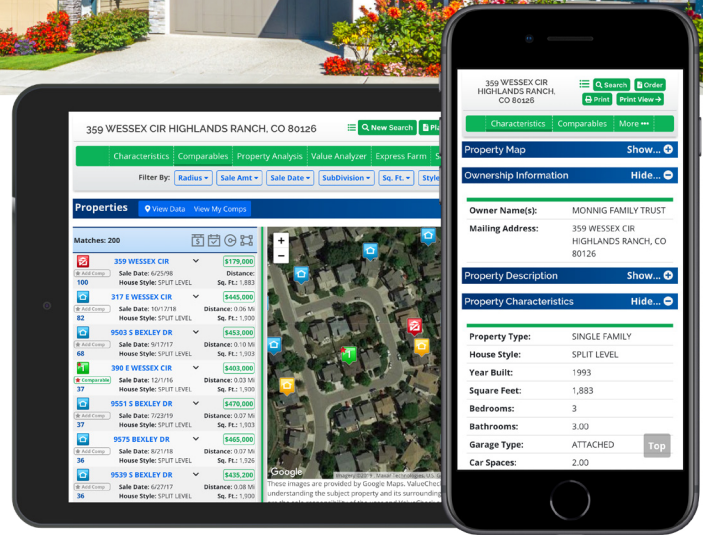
359 WESSEX CIR HIGHLANDS RANCH, CO 80126

New Search

Pla

Characteristics | Comparables | Property Analysis | Value Analyzer | Express Farm | Sea

Filter By: Radius | Sale Amt | Sale Date | SubDivision | Sq. Ft. | Style

Properties

View Data | View My Comps

Matches: 200

359 WESSEX CIR $179,000
Sale Date: 6/25/98 Distance:
100 House Style: SPLIT LEVEL Sq. Ft.: 1,883

317 E WESSEX CIR $445,000
Add Comp Sale Date: 10/17/18 Distance: 0.06 Mi
82 House Style: SPLIT LEVEL Sq. Ft.: 1,500

9503 S BEXLEY DR $453,000
Add Comp Sale Date: 9/17/17 Distance: 0.10 Mi
68 House Style: SPLIT LEVEL Sq. Ft.: 1,903

390 E WESSEX CIR $403,000
Comparable Sale Date: 12/1/16 Distance: 0.03 Mi
37 House Style: SPLIT LEVEL Sq. Ft.: 1,900

9551 S BEXLEY DR $470,000
Add Comp Sale Date: 7/23/19 Distance: 0.07 Mi
37 House Style: SPLIT LEVEL Sq. Ft.: 1,903

9575 BEXLEY DR $465,000
Add Comp Sale Date: 8/21/18 Distance: 0.07 Mi
36 House Style: SPLIT LEVEL Sq. Ft.: 1,926

9539 S BEXLEY DR $435,200
Add Comp Sale Date: 6/27/17 Distance: 0.08 Mi
36 House Style: SPLIT LEVEL Sq. Ft.: 1,900

Google

These images are provided by Google Maps. ValueChec understanding the subject property and its surrounding

359 WESSEX CIR HIGHLANDS RANCH, CO 80126

Search | Order | Print | Print View

Characteristics | Comparables | More

Property Map Show...

Ownership Information Hide...

| | |
|---|---|
| Owner Name(s): | MONNIG FAMILY TRUST |
| Mailing Address: | 359 WESSEX CIR HIGHLANDS RANCH, CO 80126 |

Property Description Show...

Property Characteristics Hide...

| | |
|---|---|
| Property Type: | SINGLE FAMILY |
| House Style: | SPLIT LEVEL |
| Year Built: | 1993 |
| Square Feet: | 1,883 |
| Bedrooms: | 3 |
| Bathrooms: | 3.00 |
| Garage Type: | ATTACHED |
| Car Spaces: | 2.00 |

Top